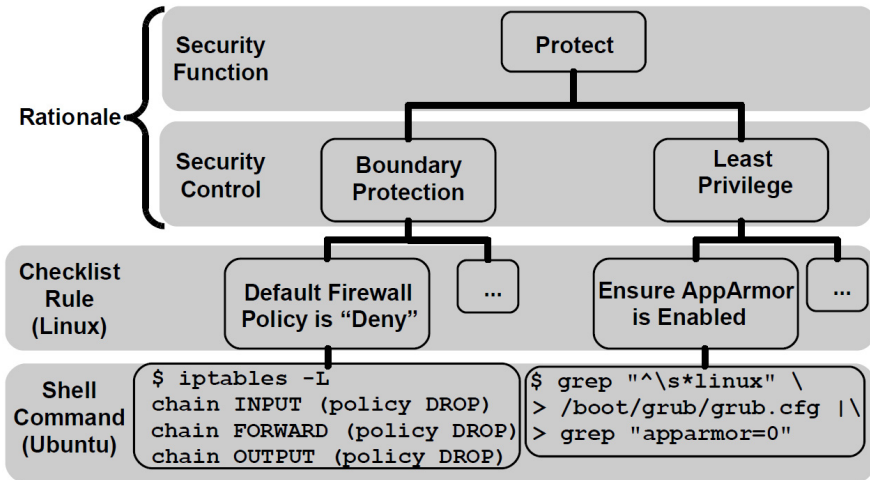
Rationale

Security Function

Protect

Security Control

Boundary Protection

Least Privilege

Checklist Rule (Linux)

Default Firewall Policy is “Deny”

...

Ensure AppArmor is Enabled

...

Shell Command (Ubuntu)

$ iptables -L
chain INPUT (policy DROP)
chain FORWARD (policy DROP)
chain OUTPUT (policy DROP)

$ grep "^\s*linux" \
> /boot/grub/grub.cfg |\
> grep "apparmor=0"